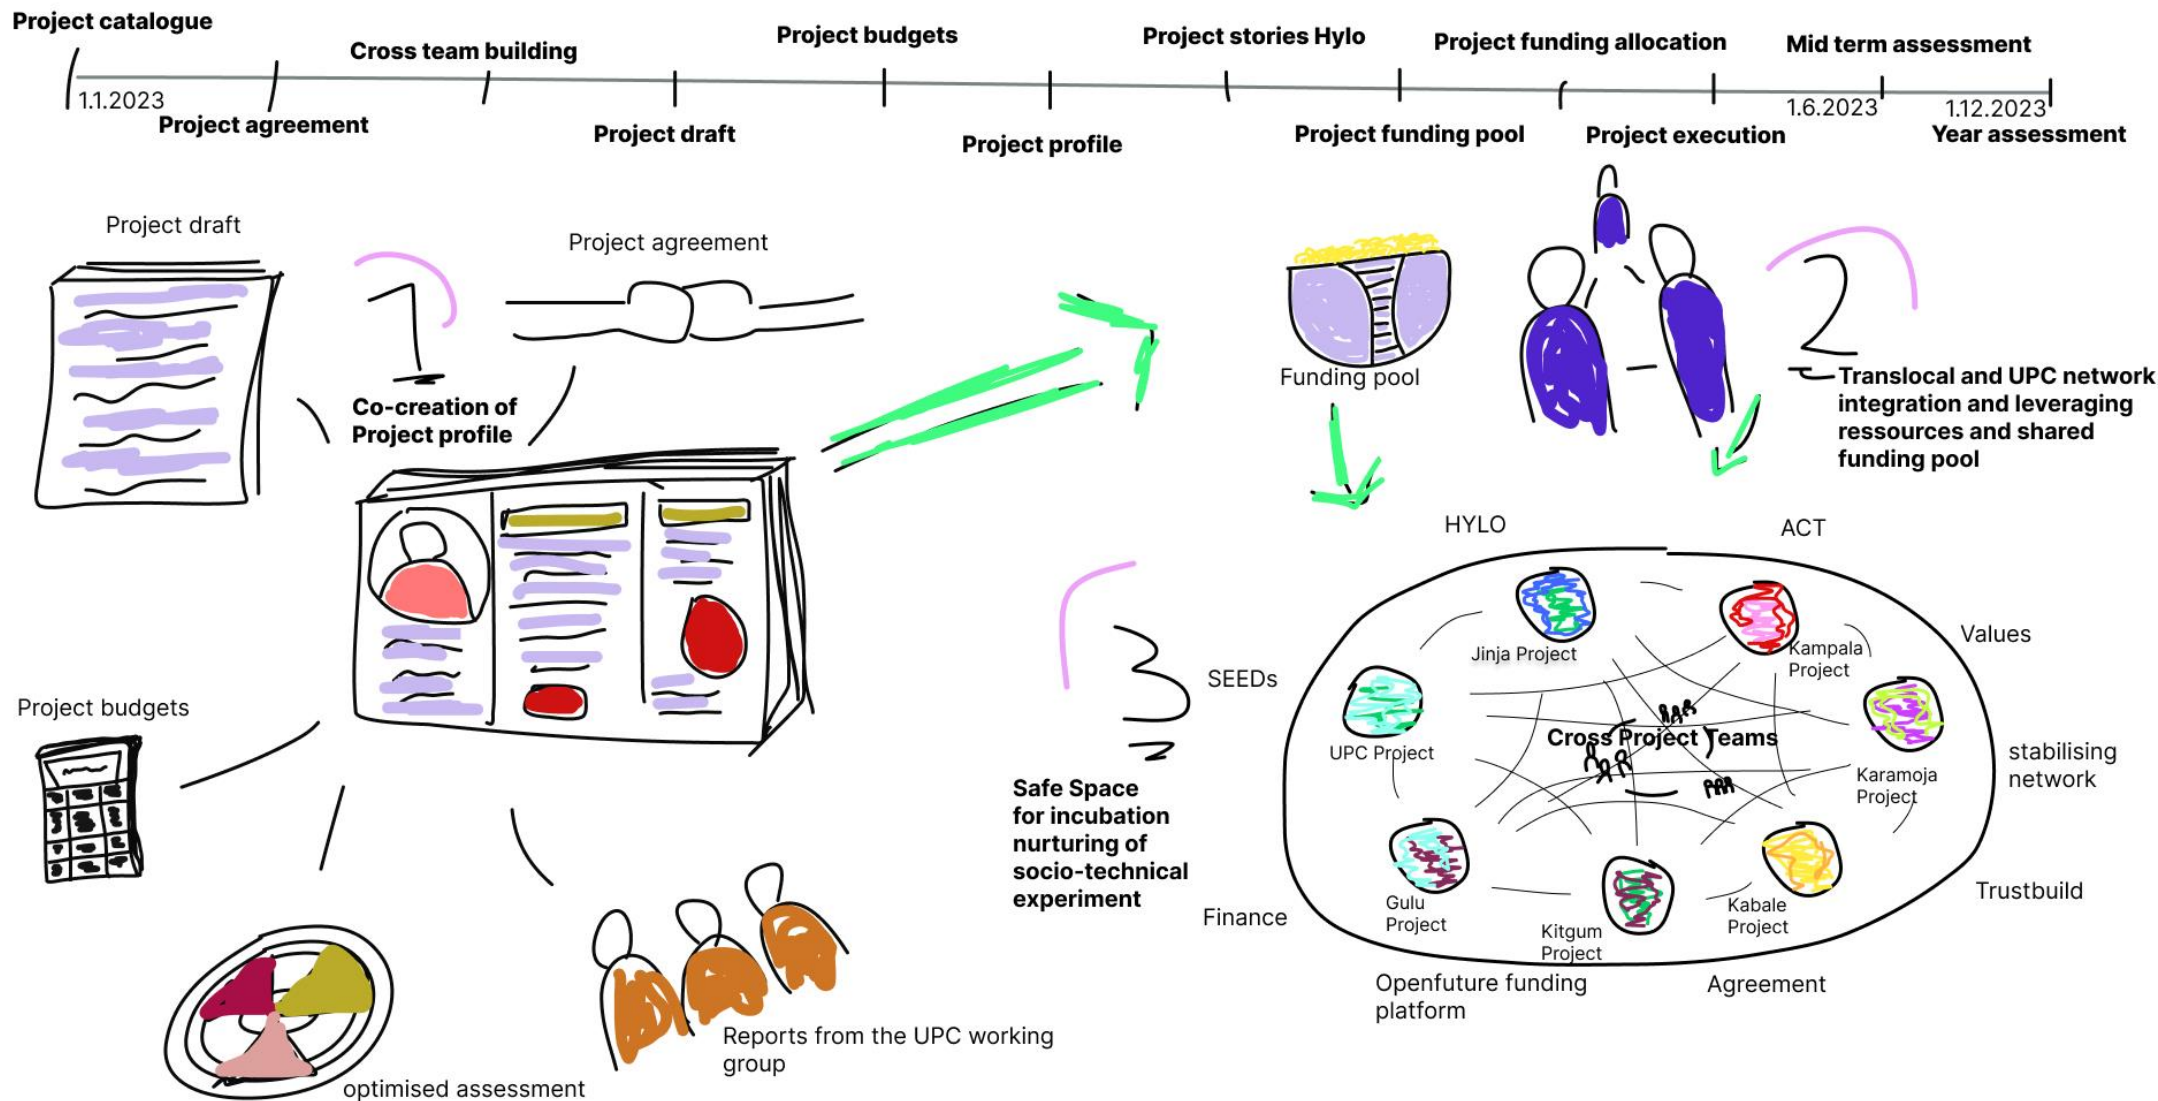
Project catalogue
Cross team building
Project budgets
Project stories Hylo
Project funding allocation
Mid term assessment
1.1.2023
Project agreement
Project draft
Project profile
Project funding pool
Project execution
1.6.2023
1.12.2023
Year assessment

Project draft
Project agreement
Co-creation of Project profile
Funding pool
Translocal and UPC network integration and leveraging ressources and shared funding pool
HYLO
ACT
Values
Jinja Project
Kampala Project
SEEDs
UPC Project
Cross Project Teams
Karamoja Project
stabilising network
Safe Space for incubation nurturing of socio-technical experiment
Gulu Project
Kitgum Project
Kabale Project
Trustbuild
Finance
Openfuture funding platform
Agreement
Project budgets
Reports from the UPC working group
optimised assessment